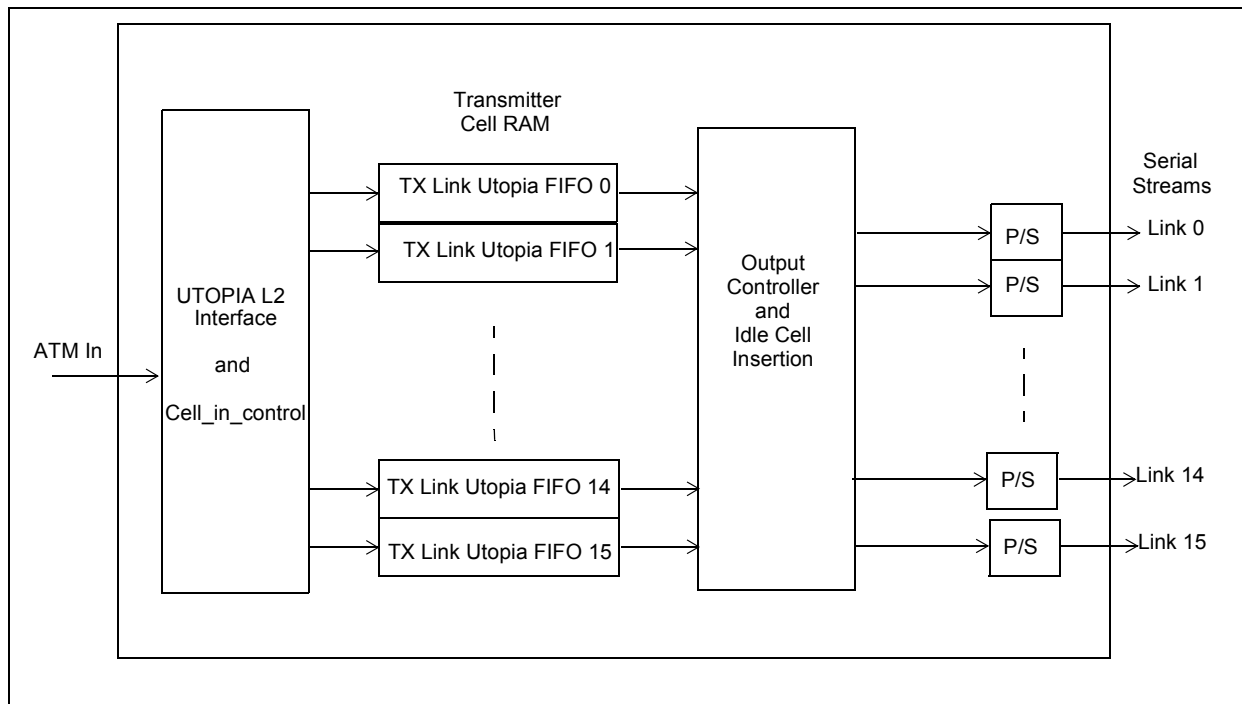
Transmitter Cell RAM

Serial Streams

ATM In

UTOPIA L2 Interface

and

Cell_in_control

TX Link Utopia FIFO 0

TX Link Utopia FIFO 1

TX Link Utopia FIFO 14

TX Link Utopia FIFO 15

Output Controller and Idle Cell Insertion

P/S

P/S

P/S

P/S

Link 0

Link 1

Link 14

Link 15